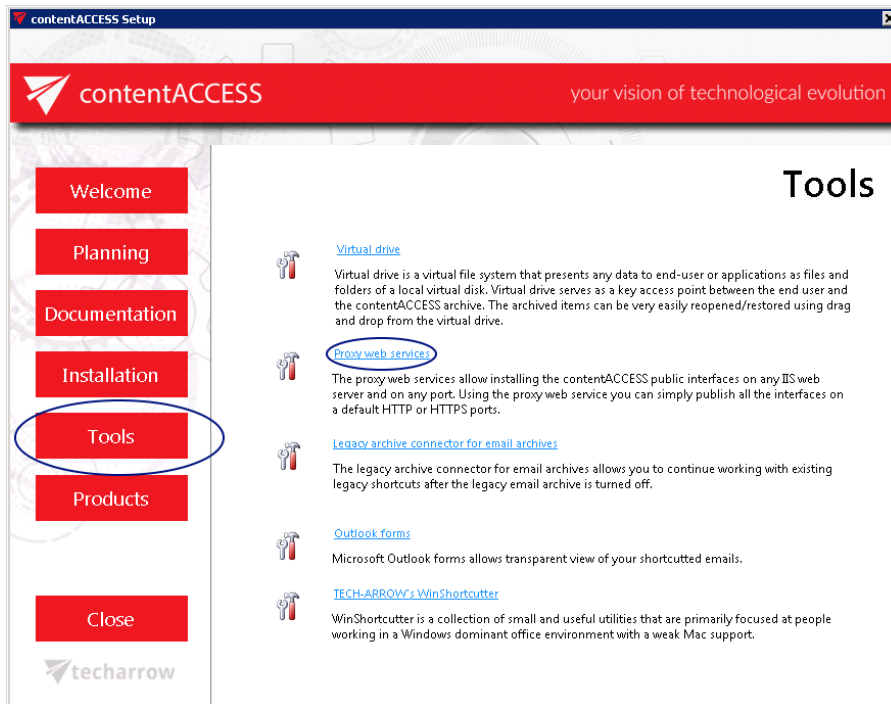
contentACCESS Setup

contentACCESS

your vision of technological evolution

Welcome

Planning

Documentation

Installation

Tools

Products

Close

techarrow

Tools

Virtual drive

Virtual drive is a virtual file system that presents any data to end-user or applications as files and folders of a local virtual disk. Virtual drive serves as a key access point between the end user and the contentACCESS archive. The archived items can be very easily reopened/restored using drag and drop from the virtual drive.

Proxy web services

The proxy web services allow installing the contentACCESS public interfaces on any IIS web server and on any port. Using the proxy web service you can simply publish all the interfaces on a default HTTP or HTTPS ports.

Legacy archive connector for email archives

The legacy archive connector for email archives allows you to continue working with existing legacy shortcuts after the legacy email archive is turned off.

Outlook forms

Microsoft Outlook forms allows transparent view of your shortcutted emails.

TECH-ARROW's WinShortcutter

WinShortcutter is a collection of small and useful utilities that are primarily focused at people working in a Windows dominant office environment with a weak Mac support.